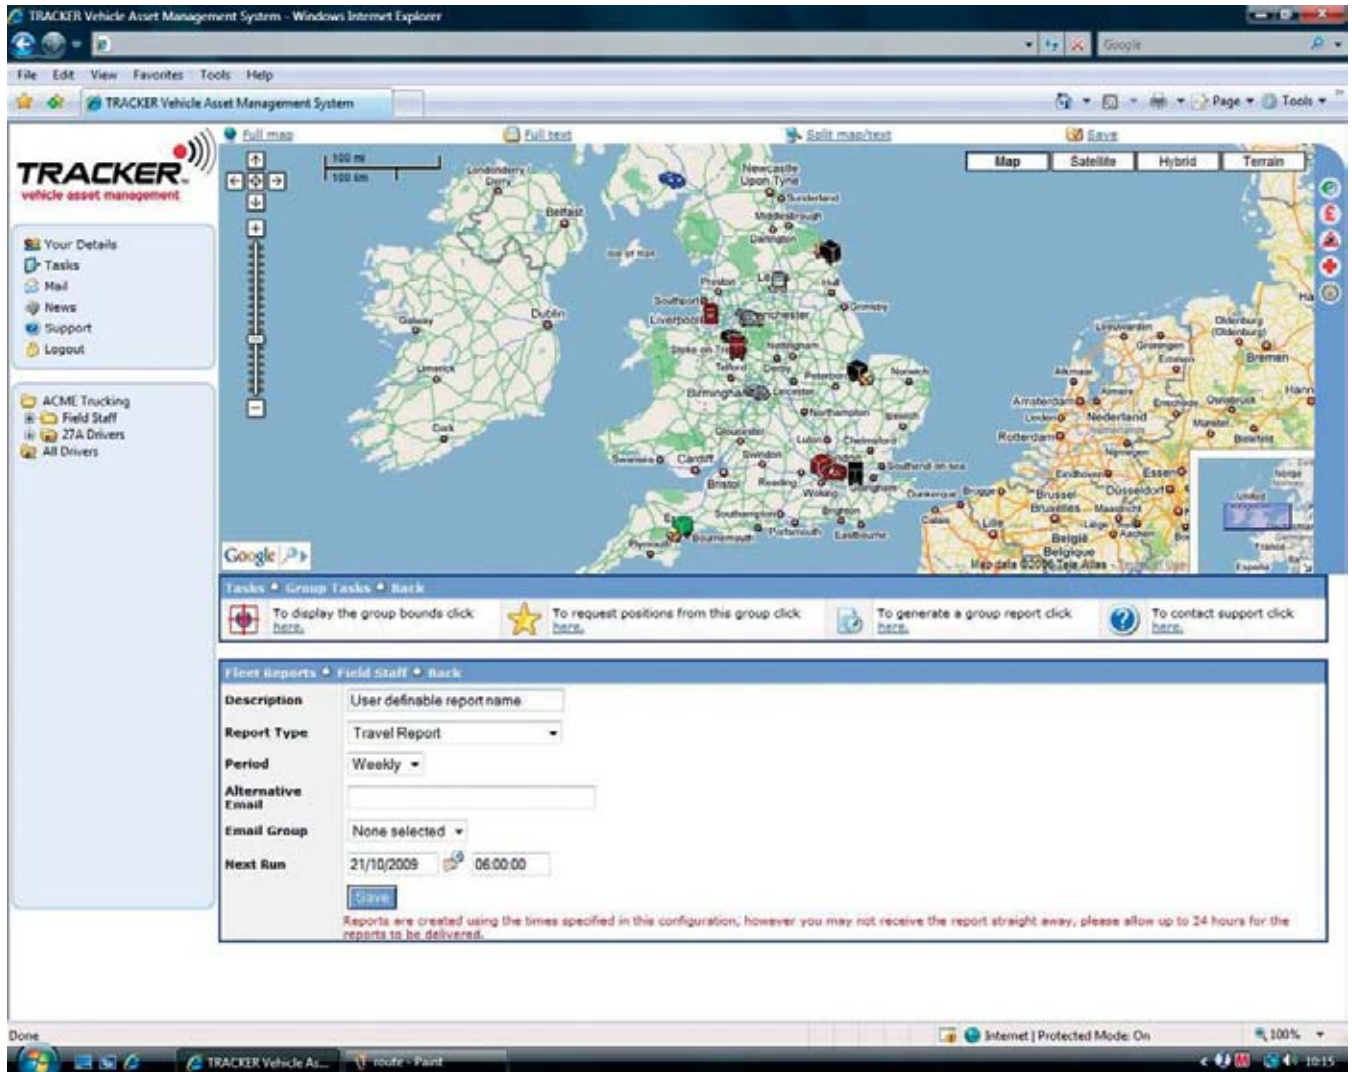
TRACKER Vehicle Asset Management System - Windows Internet Explorer

Google

File Edit View Favorites Tools Help

TRACKER Vehicle Asset Management System

Page Tools

Full map Full text Split map/text Save

TRACKER vehicle asset management

Your Details
Tasks
Mail
News
Support
Logout

ACME Trucking
Field Staff
27A Drivers
All Drivers

Map Satellite Hybrid Terrain

100 mi
100 km

Londonderry Derry Belfast Newcastle Upon Tyne Sunderland Middlesbrough Darlington Isle of Man Dublin Galway Limerick Cork Southport Liverpool Preston Hull Grimsby Manchester Stoke on Trent Nottingham Derby Telford Birmingham Leicester Peterborough Norwich Northampton Ipswich Gloucester Luton Chelmsford Swansea Cardiff Bristol Swindon Reading Southend on sea Woking Southampton Portsmouth Brighton Eastbourne Bournemouth Plymouth Dunkerque Calais Brugge Lille Brussel Bruxelles Belgie Belgique Leeuwarden Groningen Emden Oldenburg Bremen Alkmaar Amsterdam Almere Enschede Osnabrück Leiden Nederland Rotterdam Nijmegen Eindhoven Essen Dusseldorf Maastricht Liège Aachen Münster Bielefeld

Google

Map data ©2009 Tele Atlas - Terms of Use

Tasks • Group Tasks • Back

To display the group bounds click here.
To request positions from this group click here.
To generate a group report click here.
To contact support click here.

Fleet Reports • Field Staff • Back

| Description | User definable report name |
|---|---|
| Report Type | Travel Report |
| Period | Weekly |
| Alternative Email | |
| Email Group | None selected |
| Next Run | 21/10/2009 06:00:00 |

Save

Reports are created using the times specified in this configuration, however you may not receive the report straight away, please allow up to 24 hours for the reports to be delivered.

Done

Internet | Protected Mode: On

100%

TRACKER Vehicle As...
route - Paint
10:15